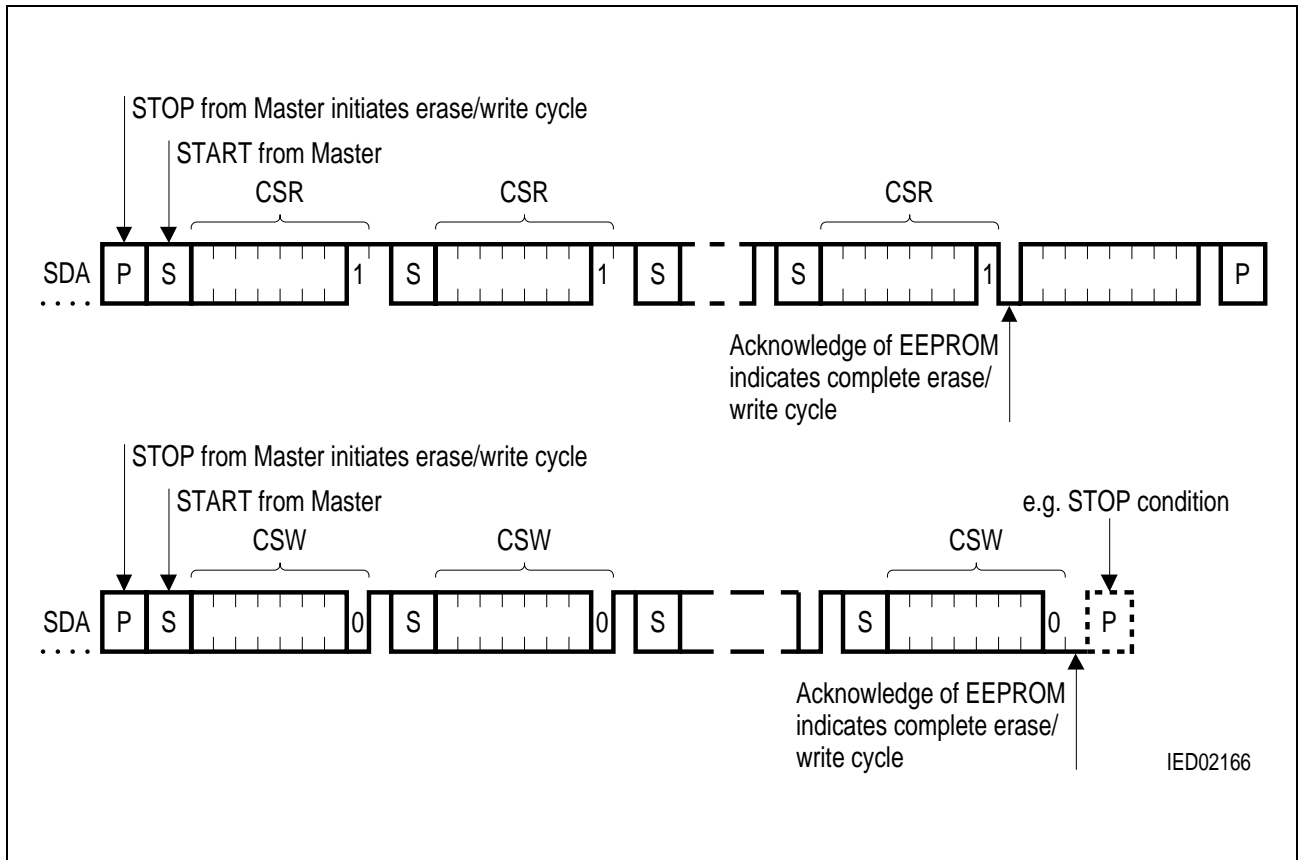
STOP from Master initiates erase/write cycle

START from Master

CSR CSR CSR

SDA P S 1 S 1 S S 1 P

Acknowledge of EEPROM indicates complete erase/ write cycle

STOP from Master initiates erase/write cycle

START from Master

e.g. STOP condition

CSW CSW CSW

SDA P S 0 S 0 S S 0 P

Acknowledge of EEPROM indicates complete erase/ write cycle

IED02166